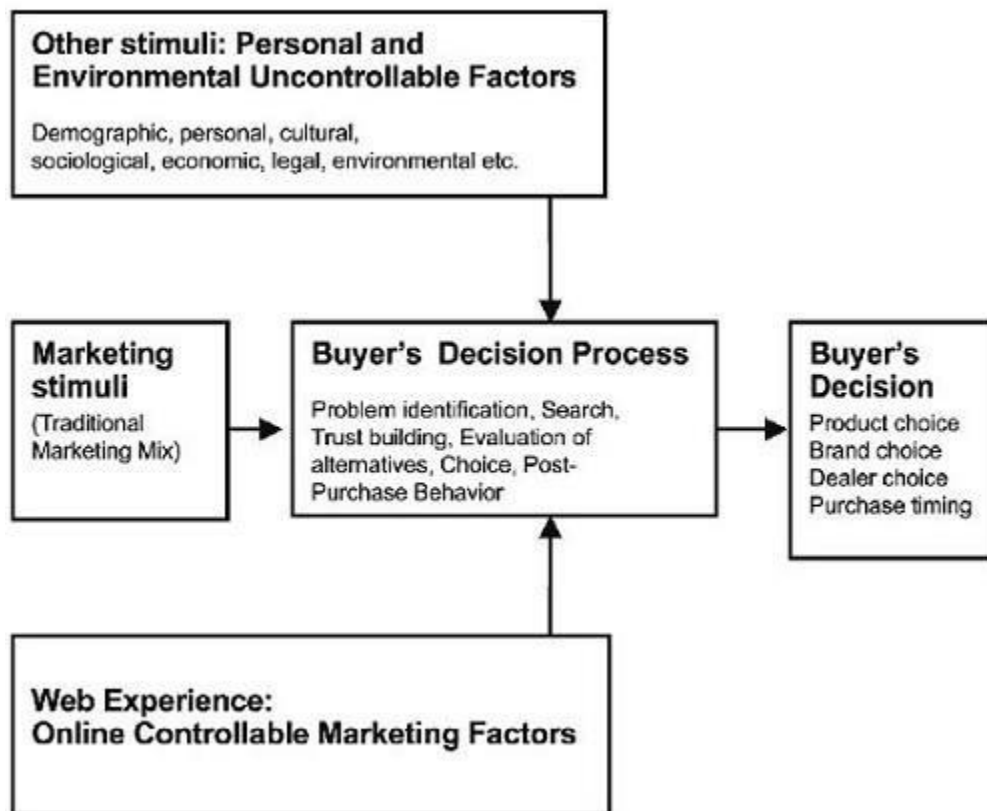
Other stimuli: Personal and Environmental Uncontrollable Factors

Demographic, personal, cultural, sociological, economic, legal, environmental etc.

Marketing stimuli
(Traditional Marketing Mix)

Buyer's Decision Process

Problem identification, Search, Trust building, Evaluation of alternatives, Choice, Post-Purchase Behavior

Buyer's Decision
Product choice
Brand choice
Dealer choice
Purchase timing

Web Experience:
Online Controllable Marketing Factors